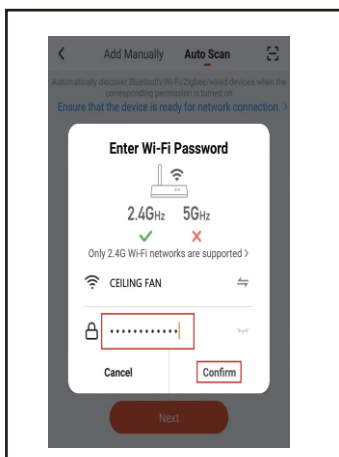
Add Manually Auto Scan

Automatically discover Bluetooth/Wi-Fi/Zigbee/wired devices when the corresponding permission is turned on

Ensure that the device is ready for network connection. >

Enter Wi-Fi Password

2.4GHz 5GHz

Only 2.4G Wi-Fi networks are supported >

CEILING FAN

••••••••••••

Cancel

Confirm

Next